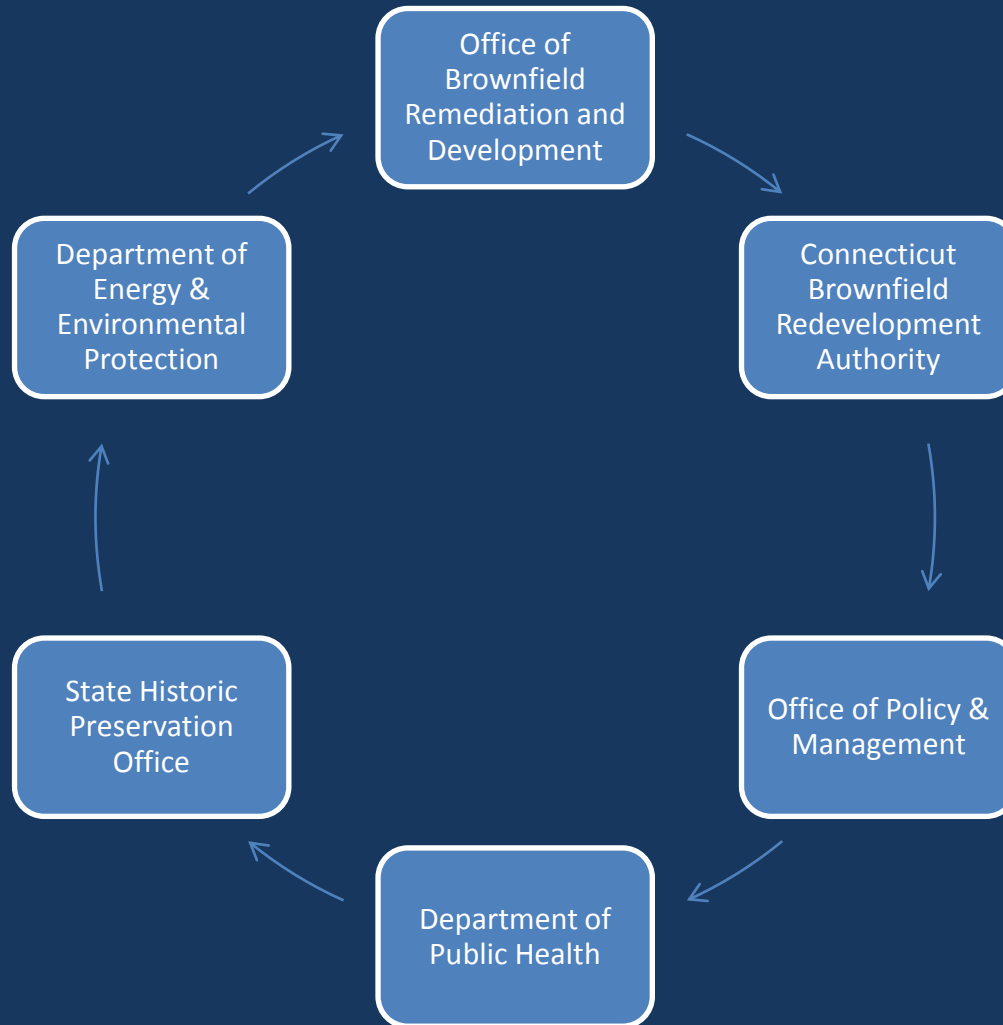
Office of Brownfield Remediation and Development

Connecticut Brownfield Redevelopment Authority

Office of Policy & Management

Department of Public Health

State Historic Preservation Office

Department of Energy & Environmental Protection